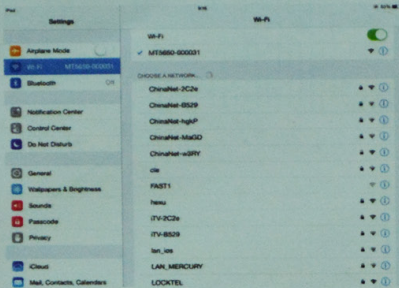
iPad 9:15 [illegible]

Settings

Airplane Mode

Wi-Fi MT5650-000031

Bluetooth Off

Notification Center

Control Center

Do Not Disturb

General

Wallpapers & Brightness

Sounds

Passcode

Privacy

iCloud

Mail, Contacts, Calendars

Wi-Fi

Wi-Fi

✓ MT5650-000031

CHOOSE A NETWORK...

ChinaNet-2C2e

ChinaNet-B529

ChinaNet-hgkP

ChinaNet-MaGD

ChinaNet-w3RY

cis

FAST1

hawu

iTV-2C2e

iTV-B529

lan_ios

LAN_MERCURY

LOCKTEL